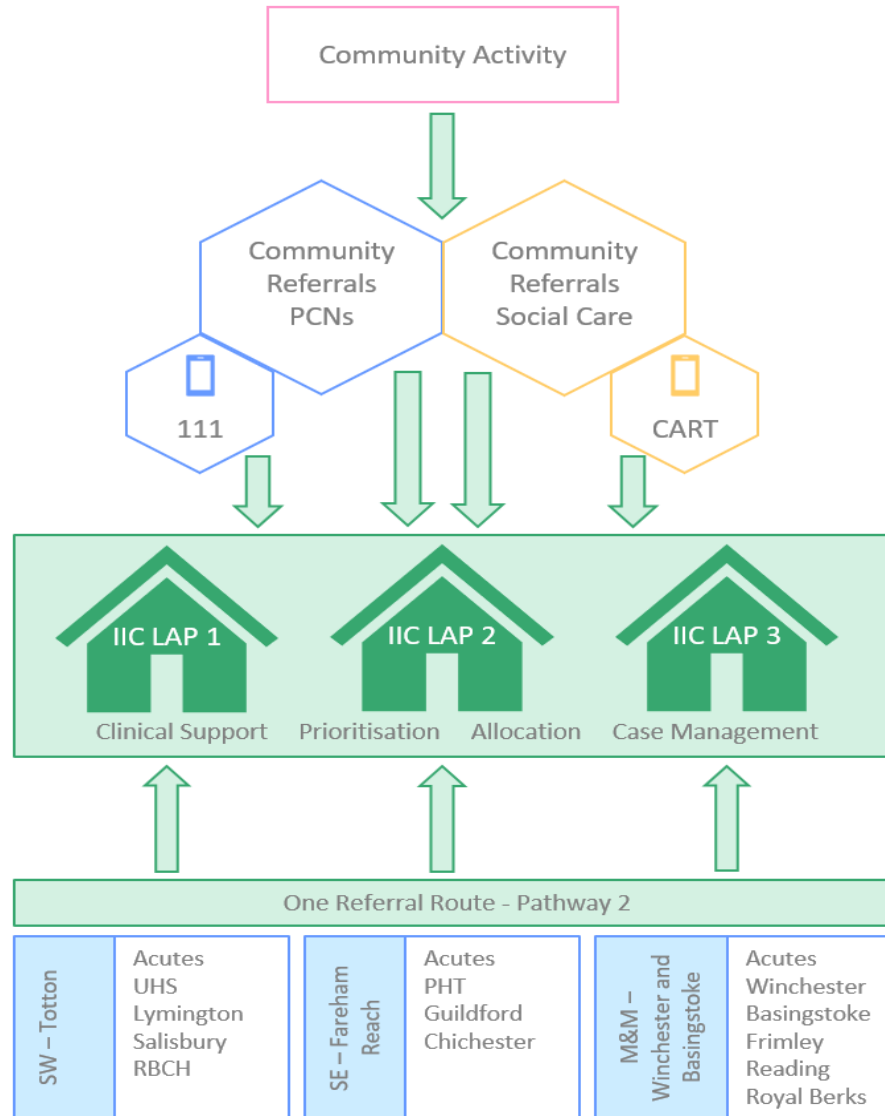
Community Activity

Community Referrals PCNs

Community Referrals Social Care

111

CART

IIC LAP 1

IIC LAP 2

IIC LAP 3

Clinical Support

Prioritisation

Allocation

Case Management

One Referral Route - Pathway 2

SW – Totton

Acutes
UHS
Lymington
Salisbury
RBCH

SE – Fareham Reach

Acutes
PHT
Guildford
Chichester

M&M – Winchester and Basingstoke

Acutes
Winchester
Basingstoke
Frimley
Reading
Royal Berks